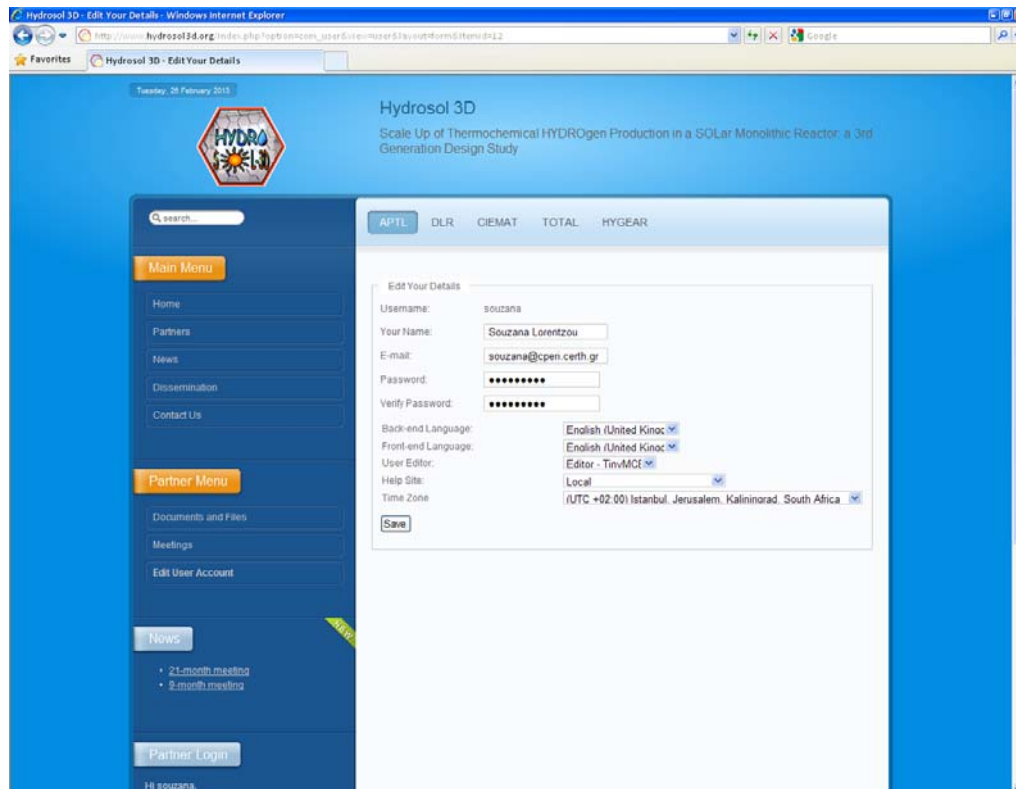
Hydrosol 3D - Edit Your Details - Windows Internet Explorer

http://www.hydrosol3d.org/index.php?option=com_user&view=user&layout=form&Itemid=12

Google

Favorites

Hydrosol 3D - Edit Your Details

Tuesday, 26 February 2013

HYDRO SOL 3D

Hydrosol 3D

Scale Up of Thermochemical HYDROgen Production in a SOLar Monolithic Reactor: a 3rd Generation Design Study

search...

APTL DLR CIEMAT TOTAL HYGEAR

Main Menu

Home

Partners

News

Dissemination

Contact Us

Edit Your Details

Username: souzana

Your Name: Souzana Lorentzou

E-mail: souzana@cpen.certh.gr

Password: ••••••••••

Verify Password: ••••••••••

Back-end Language: English (United Kingc

Front-end Language: English (United Kingc

User Editor: Editor - TinyMCE

Help Site: Local

Time Zone (UTC +02:00) Istanbul, Jerusalem, Kaliningrad, South Africa

Save

Partner Menu

Documents and Files

Meetings

Edit User Account

NEW

News

• 21-month meeting
• 9-month meeting

Partner Login

Hi souzana,